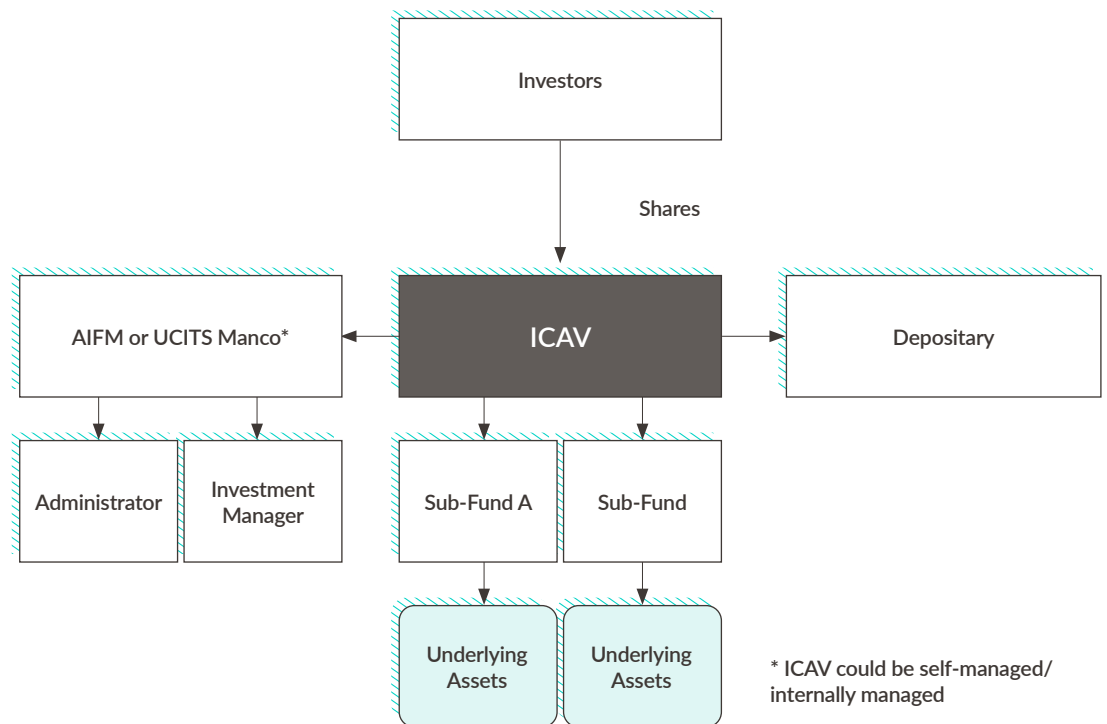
Investors

Shares

AIFM or UCITS Manco*

ICAV

Depositary

Administrator

Investment Manager

Sub-Fund A

Sub-Fund

Underlying Assets

Underlying Assets

* ICAV could be self-managed/ internally managed